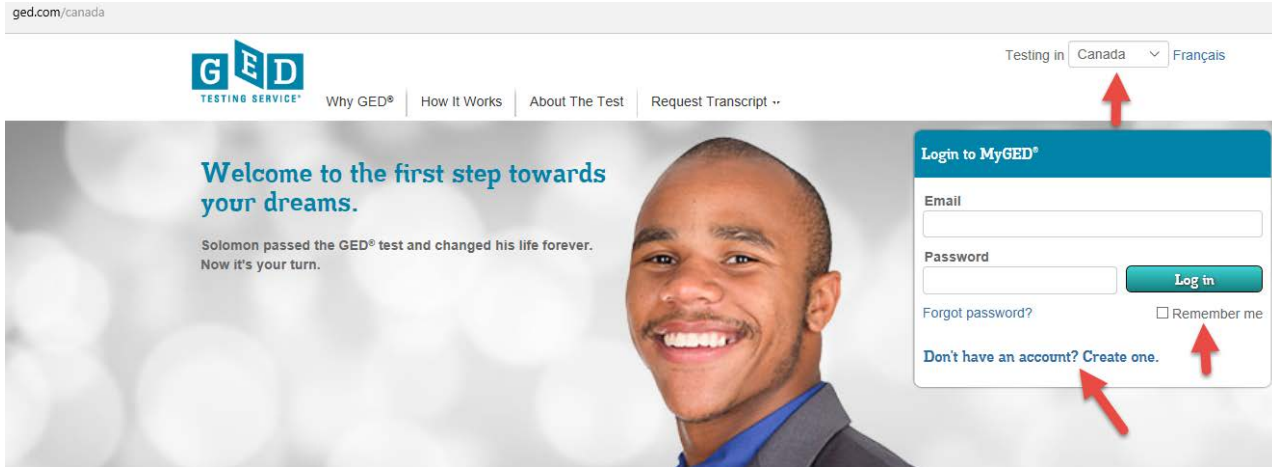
ged.com/canada

GED
TESTING SERVICE®

Why GED® | How It Works | About The Test | Request Transcript ··

Testing in Canada Français

Welcome to the first step towards your dreams.

Solomon passed the GED® test and changed his life forever. Now it's your turn.

Login to MyGED®

Email

Password

Log in

Forgot password?

☐ Remember me

Don't have an account? Create one.